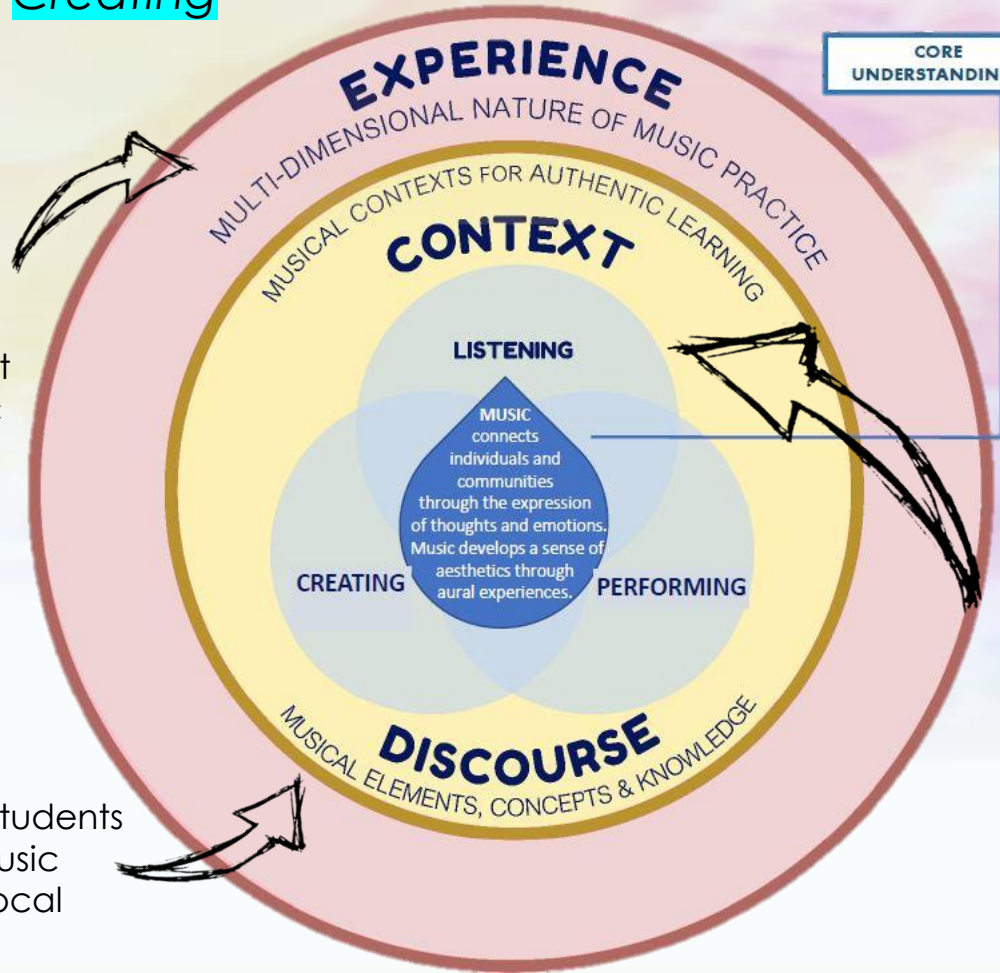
Creating

EXPERIENCE

MULTI-DIMENSIONAL NATURE OF MUSIC PRACTICE

MUSICAL CONTEXTS FOR AUTHENTIC LEARNING

CONTEXT

CORE UNDERSTANDIN

t

LISTENING

MUSIC connects individuals and communities through the expression of thoughts and emotions. Music develops a sense of aesthetics through aural experiences.

CREATING

PERFORMING

DISCOURSE

MUSICAL ELEMENTS, CONCEPTS & KNOWLEDGE

tudents
usic
ocal